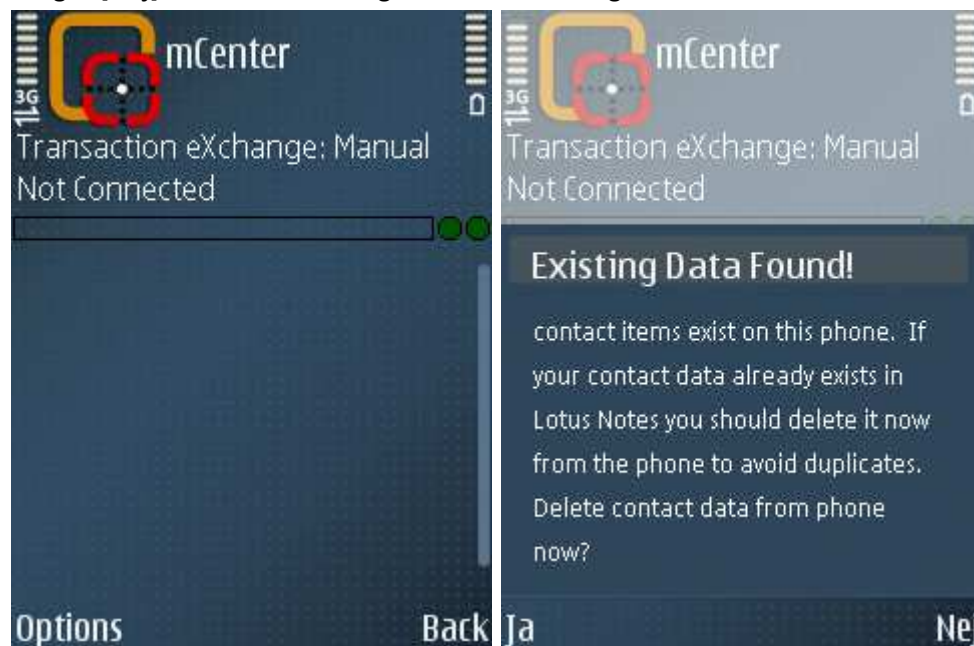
3G

mCenter

Transaction eXchange: Manual
Not Connected

Options

Back

3G

mCenter

Transaction eXchange: Manual
Not Connected

Existing Data Found!

contact items exist on this phone. If your contact data already exists in Lotus Notes you should delete it now from the phone to avoid duplicates. Delete contact data from phone now?

Ja

Ne